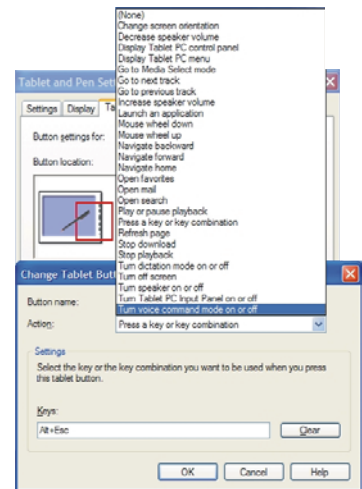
(None)
Change screen orientation
Decrease speaker volume
Display Tablet PC control panel
Display Tablet PC menu
Go to Media Select mode
Go to next track
Go to previous track
Increase speaker volume
Launch an application
Mouse wheel down
Mouse wheel up
Navigate backward
Navigate forward
Navigate home
Open favorites
Open mail
Open search
Play or pause playback
Press a key or key combination
Refresh page
Stop download
Stop playback
Turn dictation mode on or off
Turn off screen
Turn speaker on or off
Turn Tablet PC Input Panel on or off
Turn voice command mode on or off

Tablet and Pen Set

Settings | Display | Ta

Button settings for:

Button location:

Change Tablet Butt

Button name:

Action: Press a key or key combination

Settings

Select the key or the key combination you want to be used when you press this tablet button.

Keys:

Alt+Esc

Clear

OK | Cancel | Help